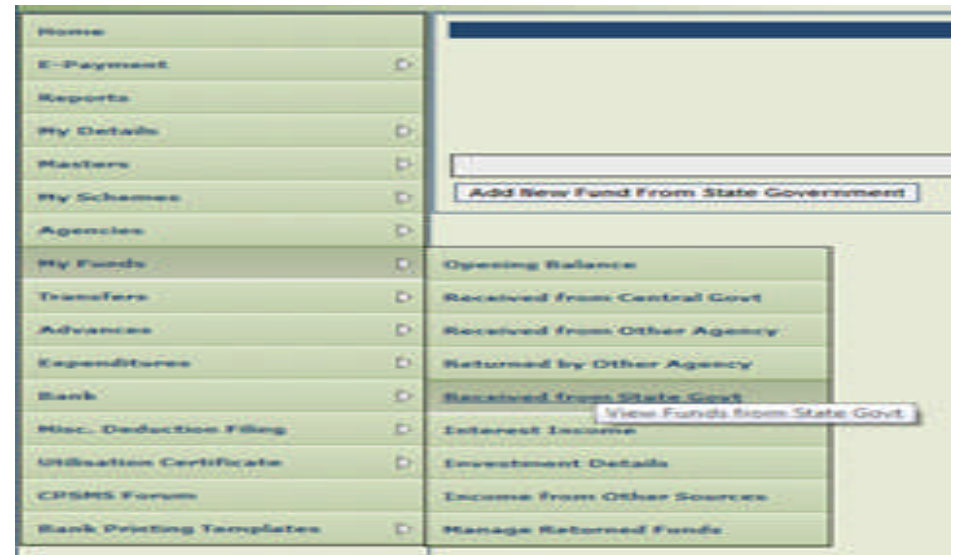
Home
E-Payment
Reports
My Details
Masters
My Schemes
Agencies
My Funds
Transfers
Advances
Expenditures
Bank
Misc. Deduction Filing
Utilisation Certificate
CPSMS Forum
Bank Printing Templates

Add New Fund From State Government

Opening Balance
Received from Central Govt
Received from Other Agency
Returned by Other Agency
Received from State Govt
View Funds from State Govt
Interest Income
Investment Details
Income from Other Sources
Manage Returned Funds